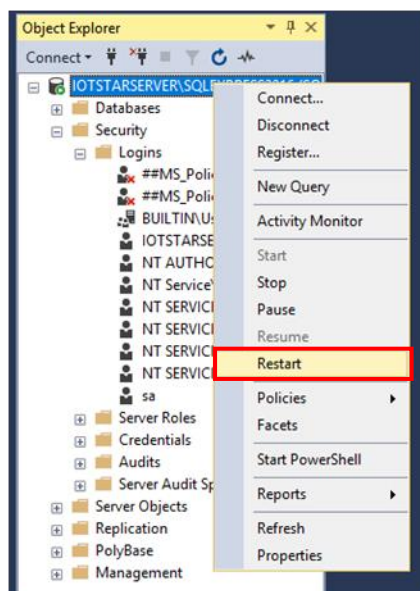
Object Explorer

Connect ▾

IOTSTARSERVER\SQLEXPRESS2016 (SQ

Databases

Security

Logins

##MS_Polic

##MS_Polic

BUILTIN\Us

IOTSTARSE

NT AUTHO

NT Service\

NT SERVICI

NT SERVICI

NT SERVICI

NT SERVICI

sa

Server Roles

Credentials

Audits

Server Audit Sp

Server Objects

Replication

PolyBase

Management

Connect...

Disconnect

Register...

New Query

Activity Monitor

Start

Stop

Pause

Resume

Restart

Policies

Facets

Start PowerShell

Reports

Refresh

Properties